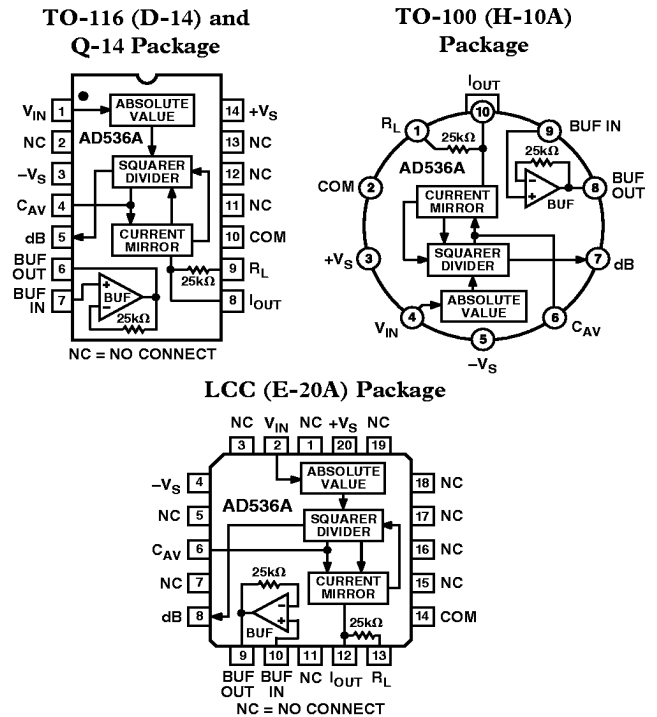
TO-116 (D-14) and Q-14 Package

$V_{IN}$ 1
NC 2
$-V_S$ 3
$C_{AV}$ 4
dB 5
BUF OUT 6
BUF IN 7
14 $+V_S$
13 NC
12 NC
11 NC
10 COM
9 $R_L$
8 $I_{OUT}$

ABSOLUTE VALUE
AD536A
SQUARER DIVIDER
CURRENT MIRROR
25kΩ
BUF
25kΩ

NC = NO CONNECT

TO-100 (H-10A) Package

$I_{OUT}$ 10
$R_L$ 1
25kΩ
9 BUF IN
AD536A
25kΩ
COM 2
CURRENT MIRROR
BUF
8 BUF OUT
$+V_S$ 3
SQUARER DIVIDER
7 dB
ABSOLUTE VALUE
$V_{IN}$ 4
5 $-V_S$
6 $C_{AV}$

LCC (E-20A) Package

NC 3
$V_{IN}$ 2
NC 1
$+V_S$ 20
NC 19
$-V_S$ 4
NC 5
$C_{AV}$ 6
NC 7
dB 8
18 NC
17 NC
16 NC
15 NC
14 COM
ABSOLUTE VALUE
AD536A
SQUARER DIVIDER
25kΩ
CURRENT MIRROR
BUF
25kΩ
9 BUF OUT
10 BUF IN
11 NC
12 $I_{OUT}$
13 $R_L$

NC = NO CONNECT